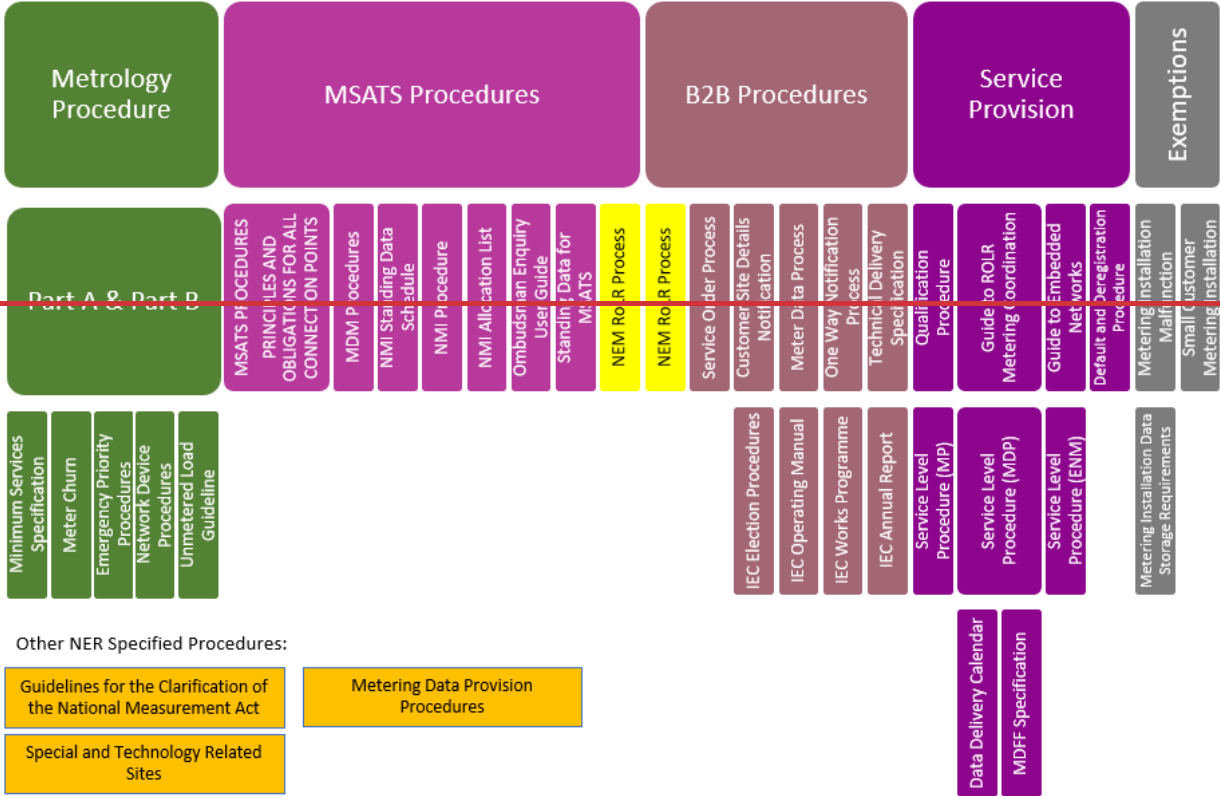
Metrology Procedure

MSATS Procedures

B2B Procedures

Service Provision

Exemptions

Part A & Part B

MSATS PROCEDURES PRINCIPLES AND OBLIGATIONS FOR ALL CONNECTION POINTS

MDM Procedures

NMI Standing Data Schedule

NMI Procedure

NMI Allocation List

Ombudsman Enquiry User Guide

Standing Data for MSATS

NEM RoLR Process

NEM RoLR Process

Service Order Process

Customer Site Details Notification

Meter Data Process

One Way Notification Process

Technical Delivery Specification

Qualification Procedure

Guide to ROLR Metering Coordination

Guide to Embedded Networks

Default and Deregistration Procedure

Metering Installation Malfunction

Small Customer Metering Installation

Minimum Services Specification

Meter Churn

Emergency Priority Procedures

Network Device Procedures

Unmetered Load Guideline

IEC Election Procedures

IEC Operating Manual

IEC Works Programme

IEC Annual Report

Service Level Procedure (MP)

Service Level Procedure (MDP)

Service Level Procedure (ENM)

Metering Installation Data Storage Requirements

Data Delivery Calendar

MDFF Specification

Other NER Specified Procedures:

Guidelines for the Clarification of the National Measurement Act

Metering Data Provision Procedures

Special and Technology Related Sites